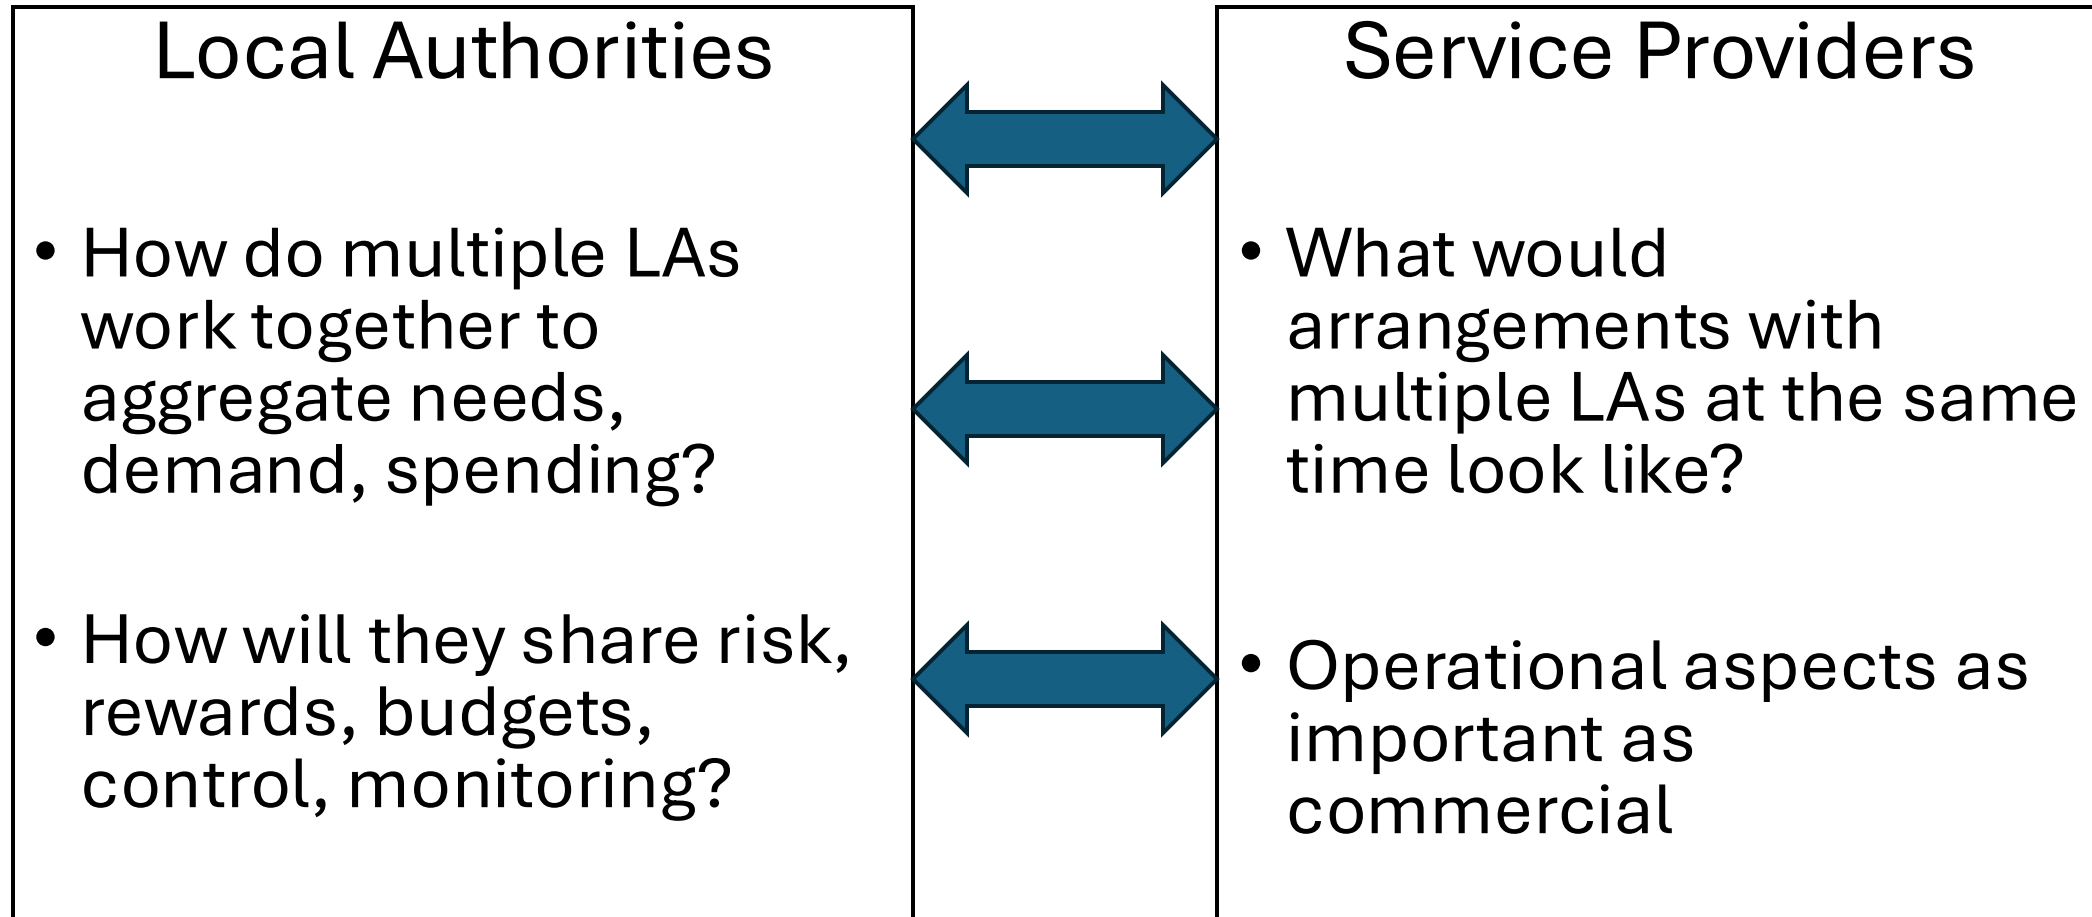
Local Authorities

• How do multiple LAs work together to aggregate needs, demand, spending?

• How will they share risk, rewards, budgets, control, monitoring?

Service Providers

• What would arrangements with multiple LAs at the same time look like?

• Operational aspects as important as commercial